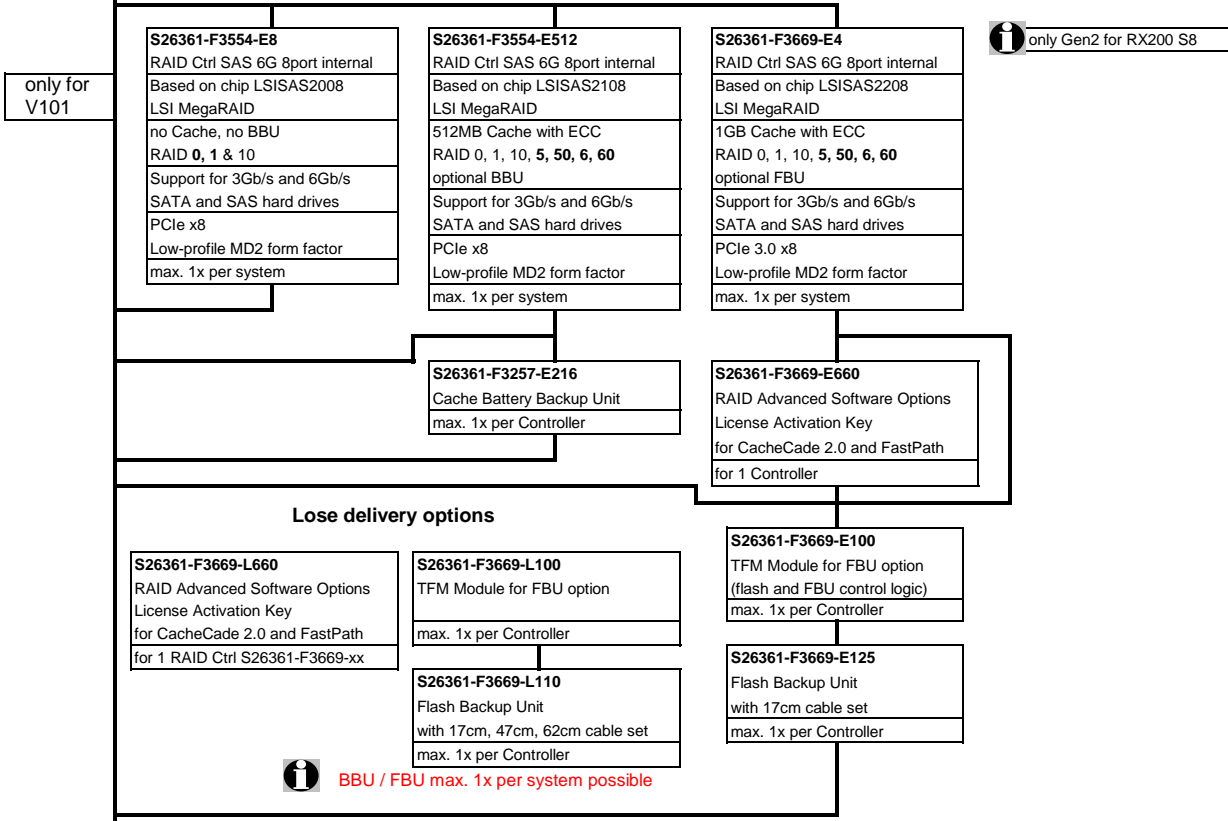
only for V101

S26361-F3554-E8
RAID Ctrl SAS 6G 8port internal
Based on chip LSISAS2008
LSI MegaRAID
no Cache, no BBU
RAID **0, 1** & 10
Support for 3Gb/s and 6Gb/s
SATA and SAS hard drives
PCIe x8
Low-profile MD2 form factor
max. 1x per system

S26361-F3554-E512
RAID Ctrl SAS 6G 8port internal
Based on chip LSISAS2108
LSI MegaRAID
512MB Cache with ECC
RAID 0, 1, 10, **5, 50, 6, 60**
optional BBU
Support for 3Gb/s and 6Gb/s
SATA and SAS hard drives
PCIe x8
Low-profile MD2 form factor
max. 1x per system

S26361-F3669-E4
RAID Ctrl SAS 6G 8port internal
Based on chip LSISAS2208
LSI MegaRAID
1GB Cache with ECC
RAID 0, 1, 10, **5, 50, 6, 60**
optional FBU
Support for 3Gb/s and 6Gb/s
SATA and SAS hard drives
PCIe 3.0 x8
Low-profile MD2 form factor
max. 1x per system

only Gen2 for RX200 S8

S26361-F3257-E216
Cache Battery Backup Unit
max. 1x per Controller

S26361-F3669-E660
RAID Advanced Software Options
License Activation Key
for CacheCade 2.0 and FastPath
for 1 Controller

Lose delivery options

S26361-F3669-L660
RAID Advanced Software Options
License Activation Key
for CacheCade 2.0 and FastPath
for 1 RAID Ctrl S26361-F3669-xx

S26361-F3669-L100
TFM Module for FBU option
max. 1x per Controller

S26361-F3669-L110
Flash Backup Unit
with 17cm, 47cm, 62cm cable set
max. 1x per Controller

S26361-F3669-E100
TFM Module for FBU option
(flash and FBU control logic)
max. 1x per Controller

S26361-F3669-E125
Flash Backup Unit
with 17cm cable set
max. 1x per Controller

BBU / FBU max. 1x per system possible